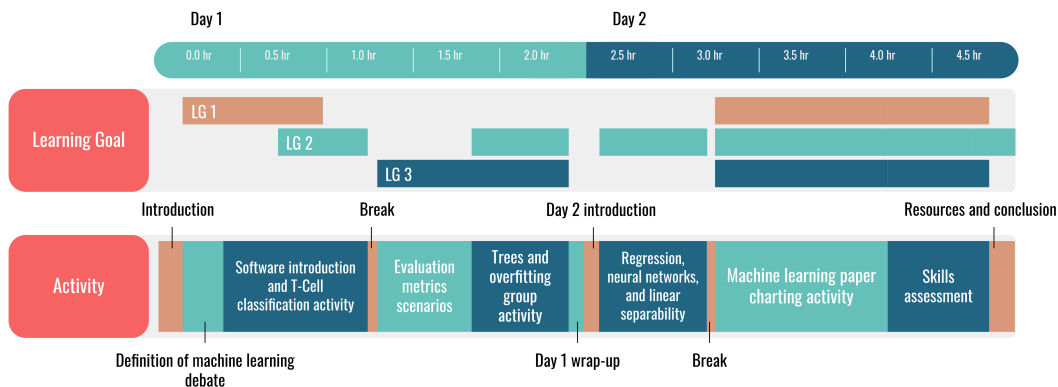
Day 1

Day 2

0.0 hr
0.5 hr
1.0 hr
1.5 hr
2.0 hr
2.5 hr
3.0 hr
3.5 hr
4.0 hr
4.5 hr

Learning Goal

LG 1

LG 2

LG 3

Introduction

Break

Day 2 introduction

Resources and conclusion

Activity

Software introduction and T-Cell classification activity

Evaluation metrics scenarios

Trees and overfitting group activity

Regression, neural networks, and linear separability

Machine learning paper charting activity

Skills assessment

Definition of machine learning debate

Day 1 wrap-up

Break